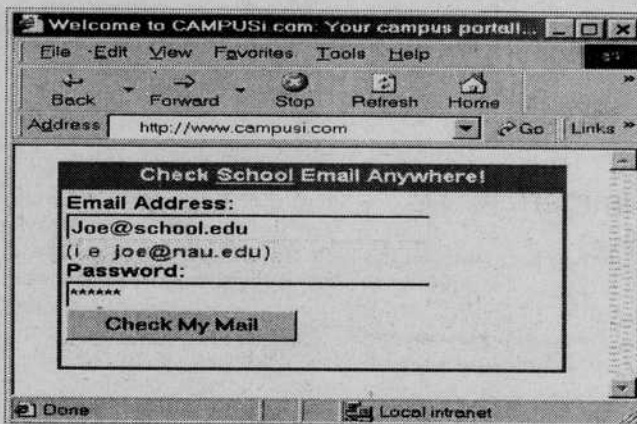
Welcome to CAMPUSI.com: Your campus portal...

File Edit View Favorites Tools Help

Back Forward Stop Refresh Home

Address http://www.campusi.com Go Links »

Check School Email Anywhere!

Email Address:

Joe@school.edu

(i.e. joe@nau.edu)

Password:

******

Check My Mail

Done Local intranet